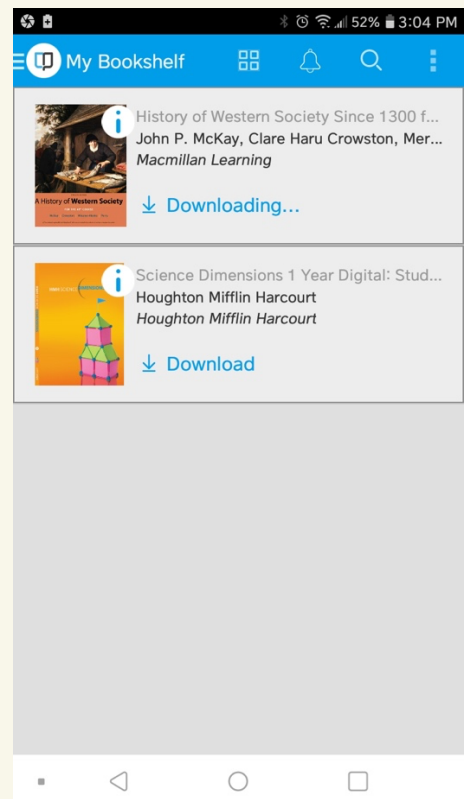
52% 3:04 PM

My Bookshelf

History of Western Society Since 1300 f...
John P. McKay, Clare Haru Crowston, Mer...
Macmillan Learning

A History of Western Society

Downloading...

Science Dimensions 1 Year Digital: Stud...
Houghton Mifflin Harcourt
Houghton Mifflin Harcourt

Download